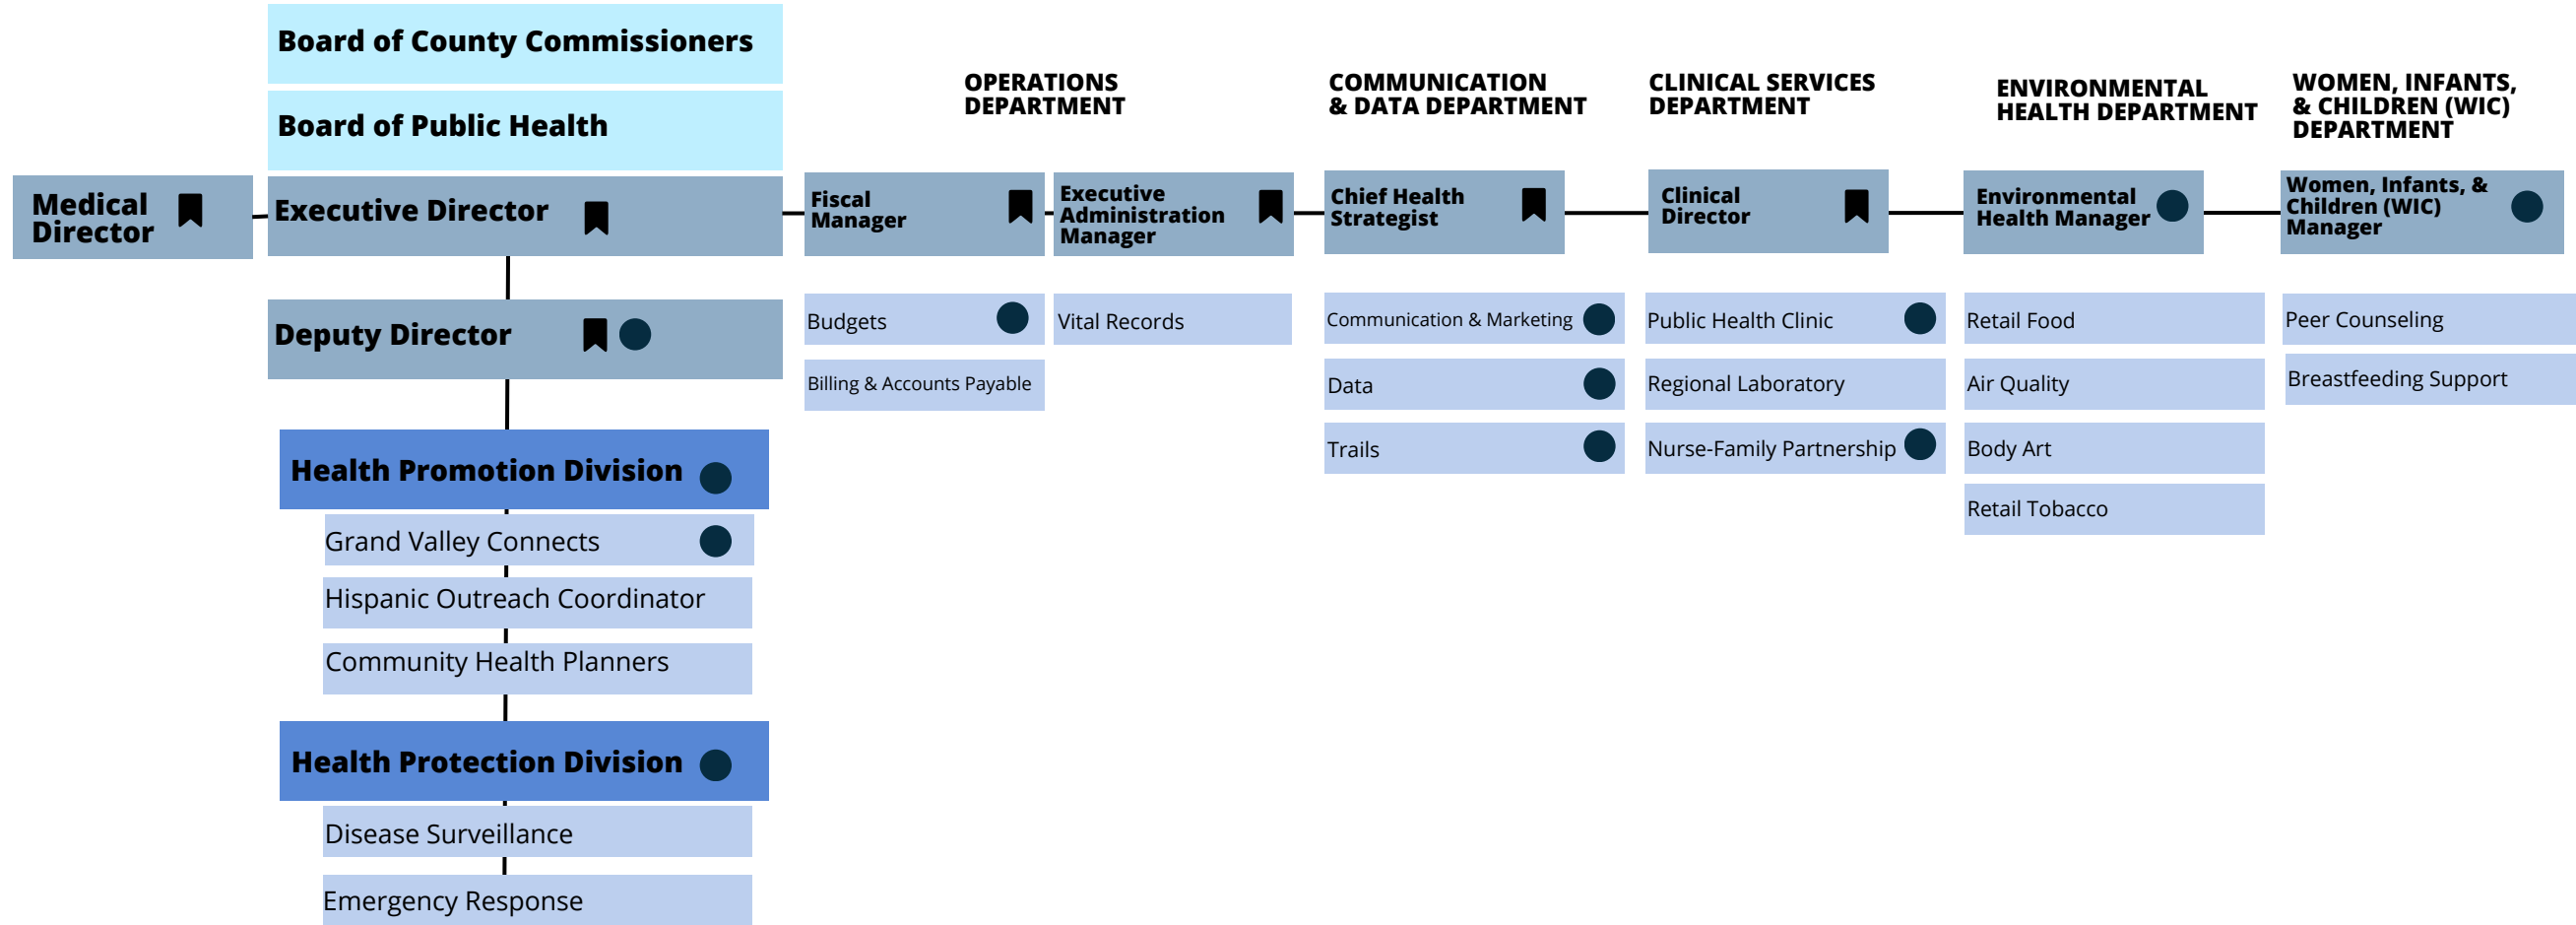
Board of County Commissioners

Board of Public Health

Medical Director

Executive Director

Deputy Director

Health Promotion Division

Grand Valley Connects

Hispanic Outreach Coordinator

Community Health Planners

Health Protection Division

Disease Surveillance

Emergency Response

OPERATIONS DEPARTMENT

Fiscal Manager

Budgets

Billing & Accounts Payable

Executive Administration Manager

Vital Records

COMMUNICATION & DATA DEPARTMENT

Chief Health Strategist

Communication & Marketing

Data

Trails

CLINICAL SERVICES DEPARTMENT

Clinical Director

Public Health Clinic

Regional Laboratory

Nurse-Family Partnership

ENVIRONMENTAL HEALTH DEPARTMENT

Environmental Health Manager

Retail Food

Air Quality

Body Art

Retail Tobacco

WOMEN, INFANTS, & CHILDREN (WIC) DEPARTMENT

Women, Infants, & Children (WIC) Manager

Peer Counseling

Breastfeeding Support